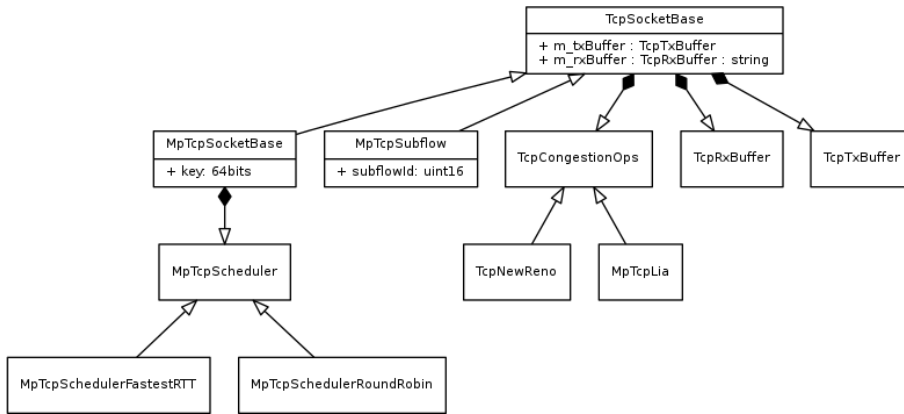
TcpSocketBase

+ m_txBuffer : TcpTxBuffer
+ m_rxBuffer : TcpRxBuffer : string

MpTcpSocketBase

+ key: 64bits

MpTcpSubflow

+ subflowId: uint16

TcpCongestionOps

TcpRxBuffer

TcpTxBuffer

MpTcpScheduler

TcpNewReno

MpTcpLia

MpTcpSchedulerFastestRTT

MpTcpSchedulerRoundRobin